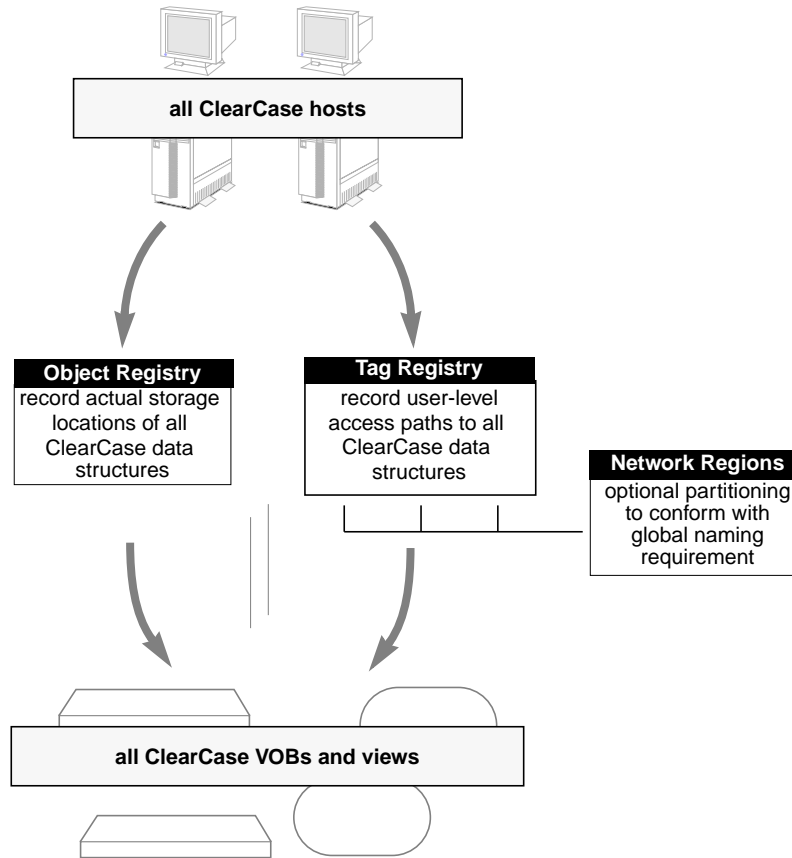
all ClearCase hosts

Object Registry
record actual storage locations of all ClearCase data structures

Tag Registry
record user-level access paths to all ClearCase data structures

Network Regions
optional partitioning to conform with global naming requirement

all ClearCase VOBs and views